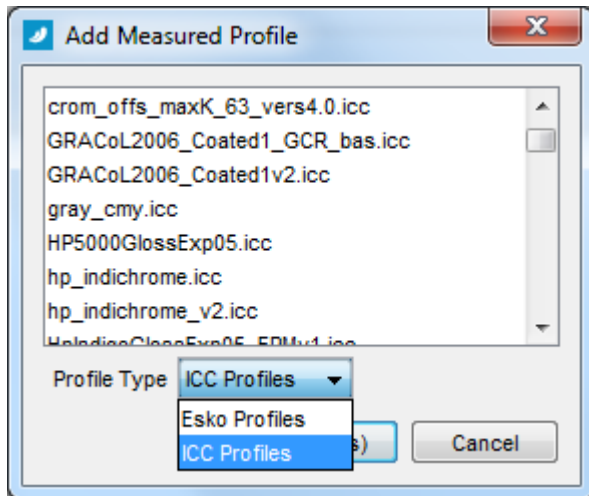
Add Measured Profile

crom_offs_maxK_63_vers4.0.icc
GRACoL2006_Coated1_GCR_bas.icc
GRACoL2006_Coated1v2.icc
gray_cmy.icc
HP5000GlossExp05.icc
hp_indichrome.icc
hp_indichrome_v2.icc
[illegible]

Profile Type ICC Profiles

Esko Profiles
ICC Profiles

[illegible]s) Cancel